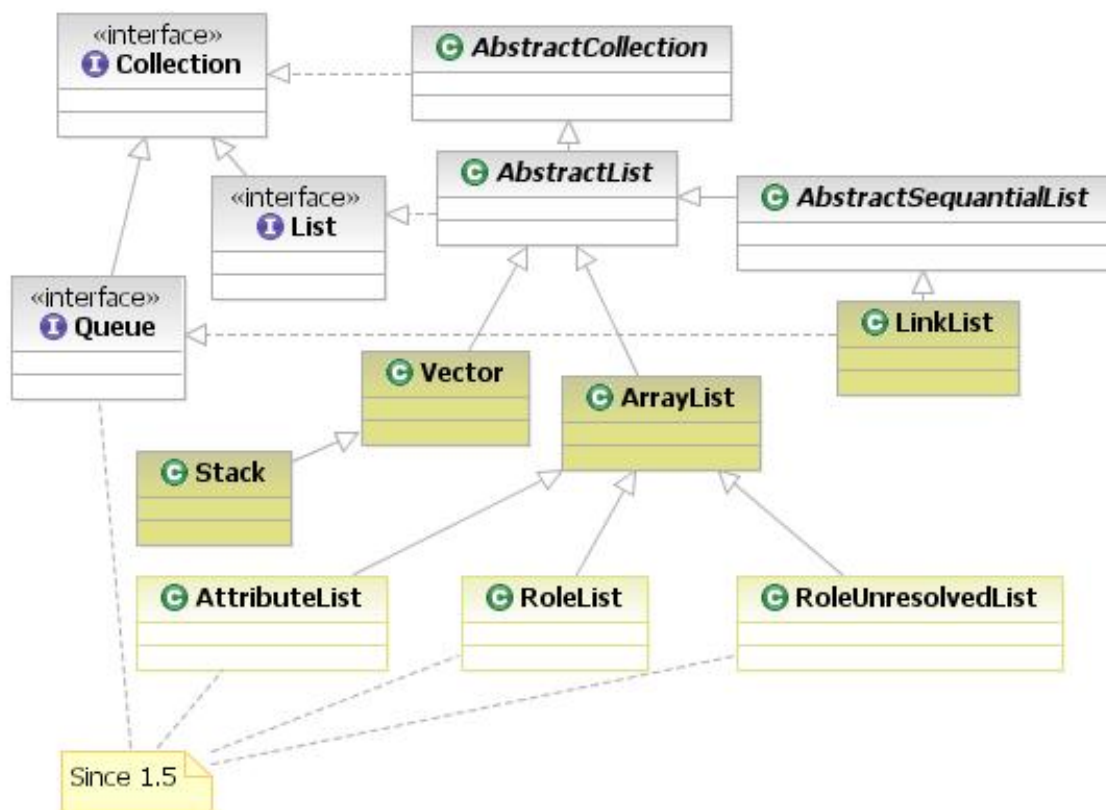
«interface»
I Collection

C AbstractCollection

C AbstractList

«interface»
I List

C AbstractSequantialList

«interface»
I Queue

C LinkList

C Vector

C ArrayList

C Stack

C AttributeList

C RoleList

C RoleUnresolvedList

Since 1.5